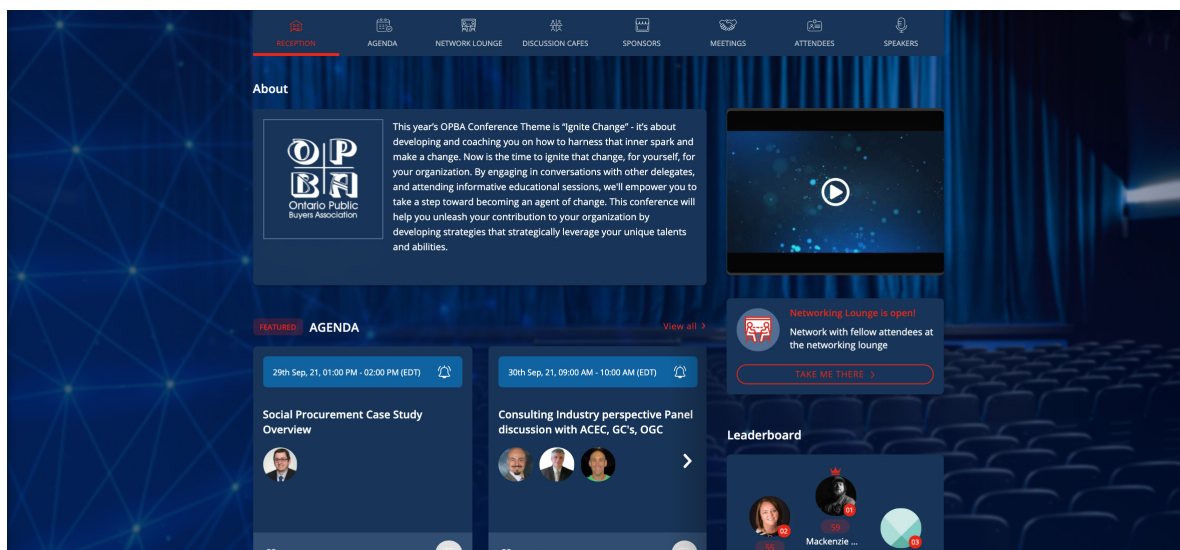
RECEPTION AGENDA NETWORK LOUNGE DISCUSSION CAFES SPONSORS MEETINGS ATTENDEES SPEAKERS

About

OPBA
Ontario Public Buyers Association

This year's OPBA Conference Theme is "Ignite Change" - it's about developing and coaching you on how to harness that inner spark and make a change. Now is the time to ignite that change, for yourself, for your organization. By engaging in conversations with other delegates, and attending informative educational sessions, we'll empower you to take a step toward becoming an agent of change. This conference will help you unleash your contribution to your organization by developing strategies that strategically leverage your unique talents and abilities.

FEATURED AGENDA

View all

29th Sep, 21, 01:00 PM - 02:00 PM (EDT)

Social Procurement Case Study Overview

30th Sep, 21, 09:00 AM - 10:00 AM (EDT)

Consulting Industry perspective Panel discussion with ACEC, GC's, OGC

Networking Lounge is open!

Network with fellow attendees at the networking lounge

TAKE ME THERE

Leaderboard

02

01

03

59

Mackenzie ...

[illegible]